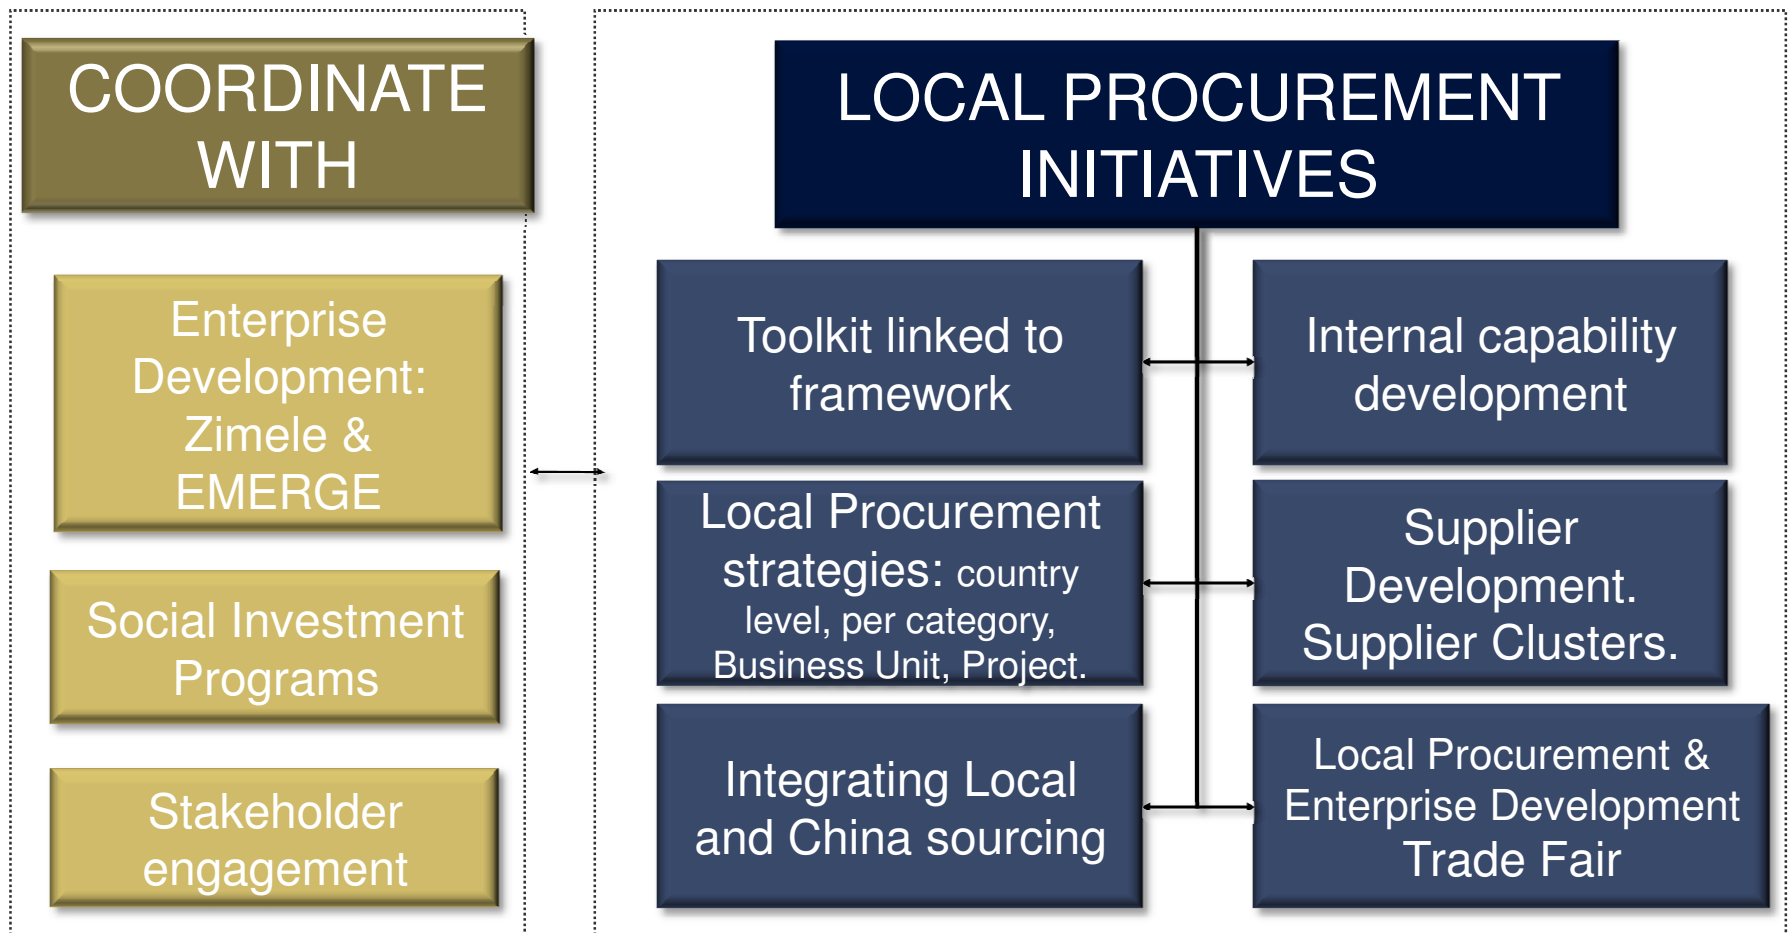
COORDINATE WITH

Enterprise Development: Zimele & EMERGE

Social Investment Programs

Stakeholder engagement

LOCAL PROCUREMENT INITIATIVES

Toolkit linked to framework

Internal capability development

Local Procurement strategies: country level, per category, Business Unit, Project.

Supplier Development. Supplier Clusters.

Integrating Local and China sourcing

Local Procurement & Enterprise Development Trade Fair